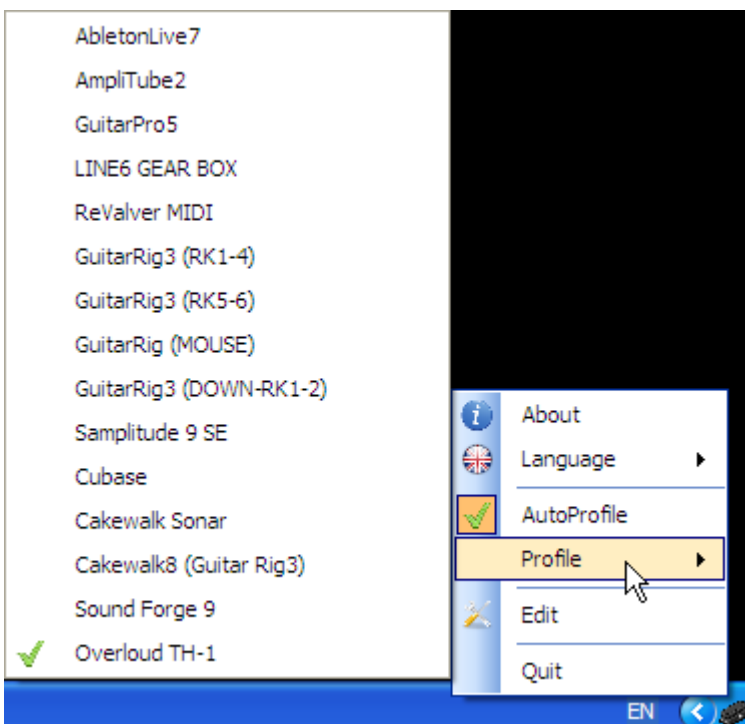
AbletonLive7
AmpliTube2
GuitarPro5
LINE6 GEAR BOX
ReValver MIDI
GuitarRig3 (RK1-4)
GuitarRig3 (RK5-6)
GuitarRig (MOUSE)
GuitarRig3 (DOWN-RK1-2)
Samplitude 9 SE
Cubase
Cakewalk Sonar
Cakewalk8 (Guitar Rig3)
Sound Forge 9
Overloud TH-1

About
Language
AutoProfile
Profile
Edit
Quit

EN